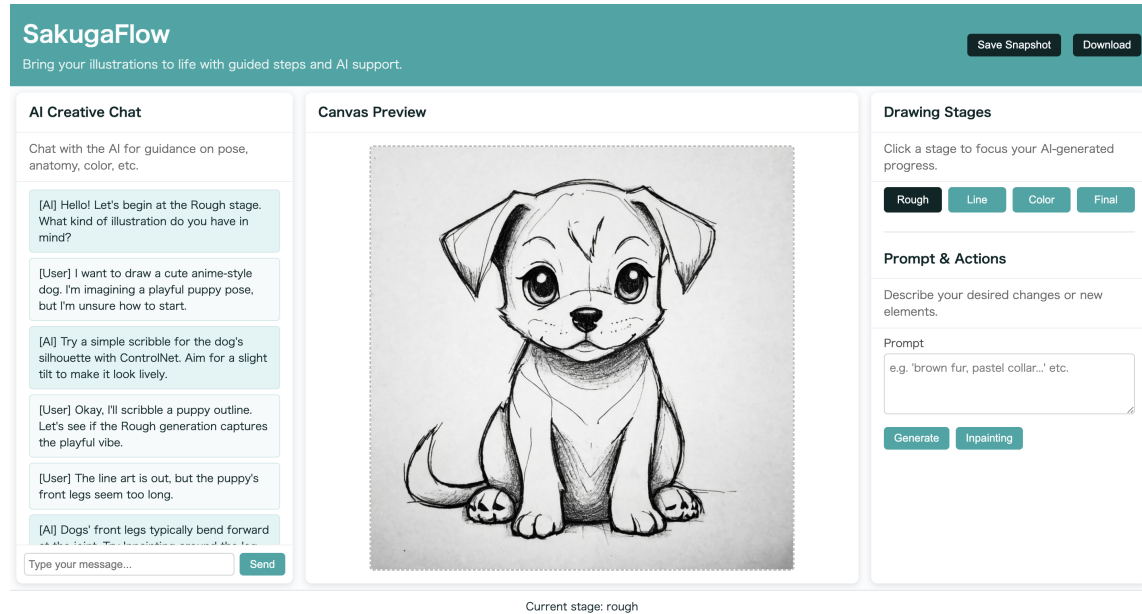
SakugaFlow

Bring your illustrations to life with guided steps and AI support.

Save Snapshot

Download

AI Creative Chat

Chat with the AI for guidance on pose, anatomy, color, etc.

[AI] Hello! Let's begin at the Rough stage. What kind of illustration do you have in mind?

[User] I want to draw a cute anime-style dog. I'm imagining a playful puppy pose, but I'm unsure how to start.

[AI] Try a simple scribble for the dog's silhouette with ControlNet. Aim for a slight tilt to make it look lively.

[User] Okay, I'll scribble a puppy outline. Let's see if the Rough generation captures the playful vibe.

[User] The line art is out, but the puppy's front legs seem too long.

[AI] Dogs' front legs typically bend forward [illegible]

Type your message...

Send

Canvas Preview

Drawing Stages

Click a stage to focus your AI-generated progress.

Rough

Line

Color

Final

Prompt & Actions

Describe your desired changes or new elements.

Prompt

e.g. 'brown fur, pastel collar...' etc.

Generate

Inpainting

Current stage: rough